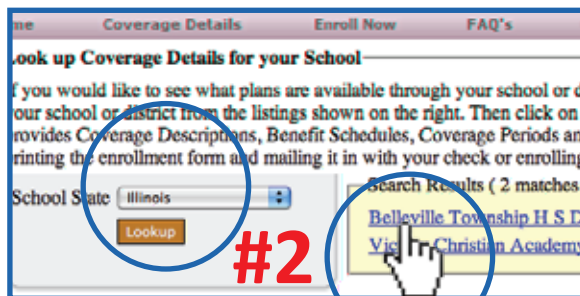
me Coverage Details Enroll Now FAQ's

ook up Coverage Details for your School

f you would like to see what plans are available through your school or d our school or district from the listings shown on the right. Then click on rovides Coverage Descriptions, Benefit Schedules, Coverage Periods an rinting the enrollment form and mailing it in with your check or enrolling

School State Illinois

Lookup

Search Results ( 2 matches

Belleville Township H S D

Vi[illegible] Christian Academy

#2